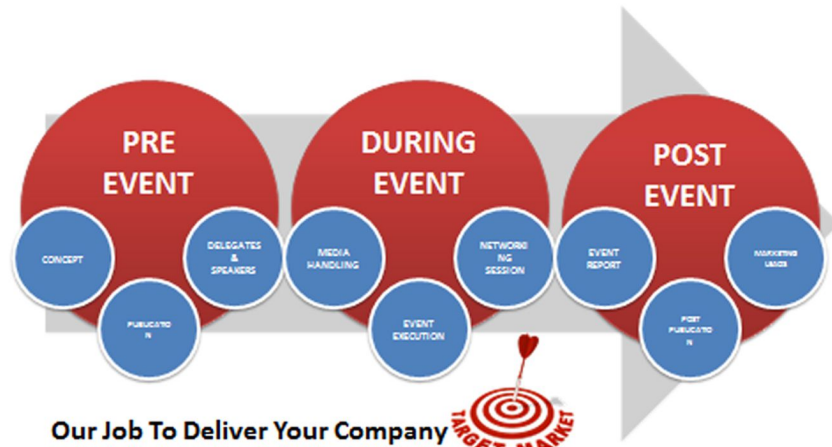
PRE EVENT

CONCEPT

PUBLICATIO N

DELEGATES & SPEAKERS

DURING EVENT

MEDIA HANDLING

EVENT EXECUTION

NETWORKI NG SESSION

POST EVENT

EVENT REPORT

POST PUBLICATIO N

MARKETING LEADS

Our Job To Deliver Your Company

TARGET MARKET